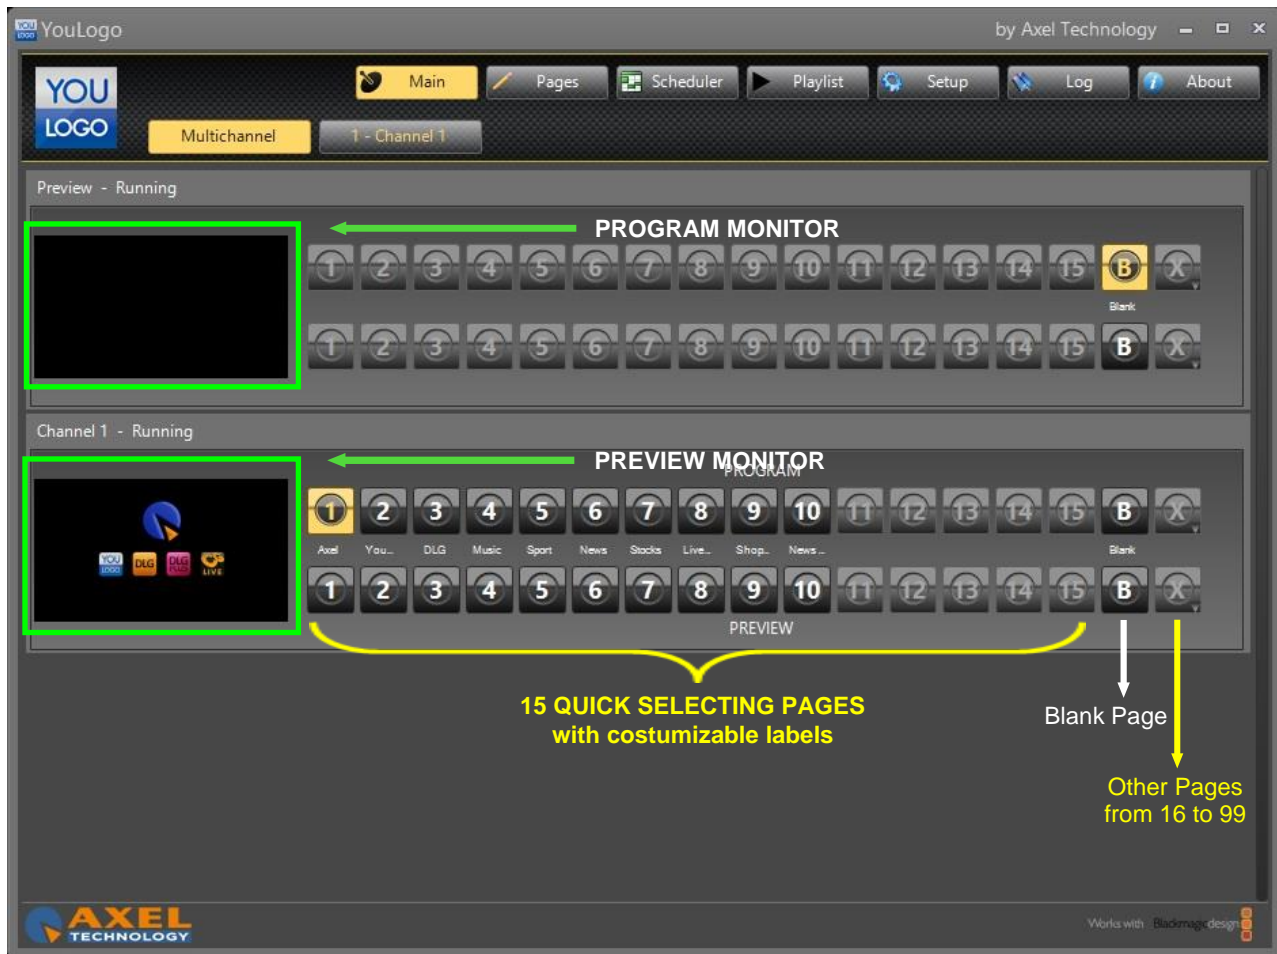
YouLogo

by Axel Technology

YOU LOGO

Main Pages Scheduler Playlist Setup Log About

Multichannel 1 - Channel 1

Preview - Running

PROGRAM MONITOR

1 2 3 4 5 6 7 8 9 10 11 12 13 14 15 B X

Blank

1 2 3 4 5 6 7 8 9 10 11 12 13 14 15 B X

Channel 1 - Running

PREVIEW MONITOR

PROGRAM

1 2 3 4 5 6 7 8 9 10 11 12 13 14 15 B X

Axel You.. DLG Music Sport News Stocks Live.. Shop.. News .. Blank

1 2 3 4 5 6 7 8 9 10 11 12 13 14 15 B X

PREVIEW

15 QUICK SELECTING PAGES with costumizable labels

Blank Page

Other Pages from 16 to 99

AXEL TECHNOLOGY

Works with Blackmagicdesign